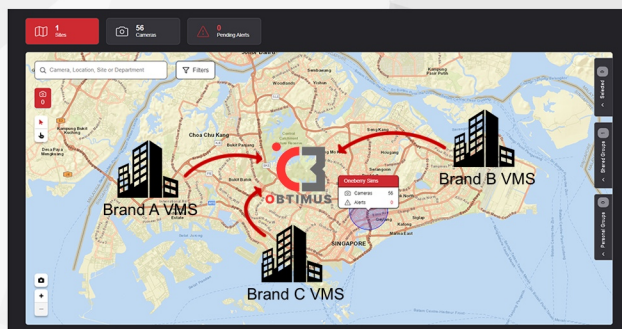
1 Sites

56 Cameras

0 Pending Alerts

Camera, Location, Site or Department

Filters

0

Choa Chu Kang

Brand A VMS

Brand B VMS

Brand C VMS

OBTIMUS

Oneberry Sims

Cameras 56

Alerts 0

SINGAPORE

Selected

Shared Groups

Personal Groups